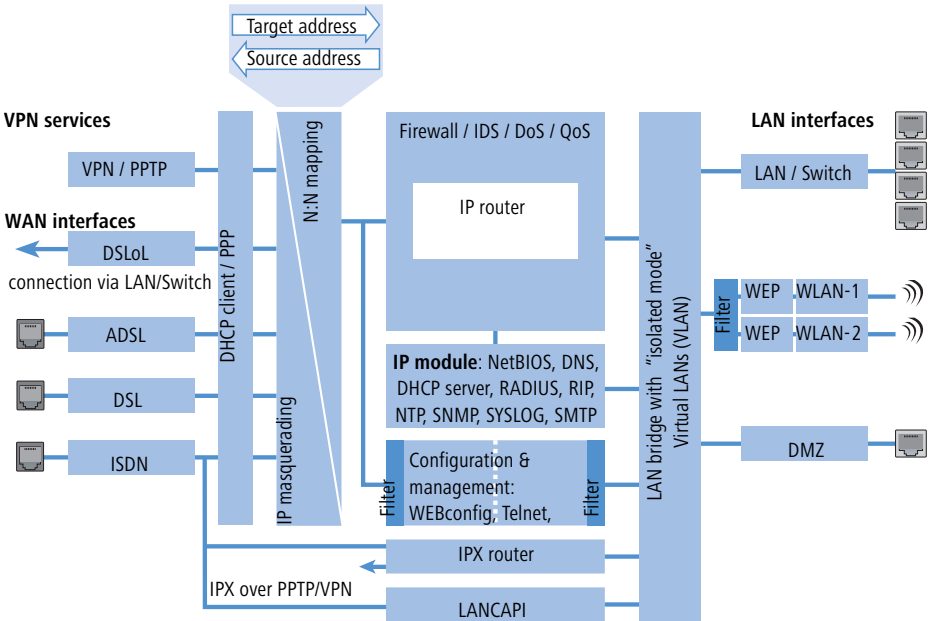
Target address
Source address

VPN services
VPN / PPTP
WAN interfaces
DSLoL
connection via LAN/Switch
ADSL
DSL
ISDN

DHCP client / PPP
N:N mapping
IP masquerading

Firewall / IDS / DoS / QoS
IP router

**IP module**: NetBIOS, DNS, DHCP server, RADIUS, RIP, NTP, SNMP, SYSLOG, SMTP

Filter
Configuration & management: WEBconfig, Telnet,
Filter

IPX router
IPX over PPTP/VPN
LANCAPI

LAN bridge with "isolated mode"
Virtual LANs (VLAN)

LAN interfaces
LAN / Switch
Filter
WEP
WLAN-1
WEP
WLAN-2
DMZ